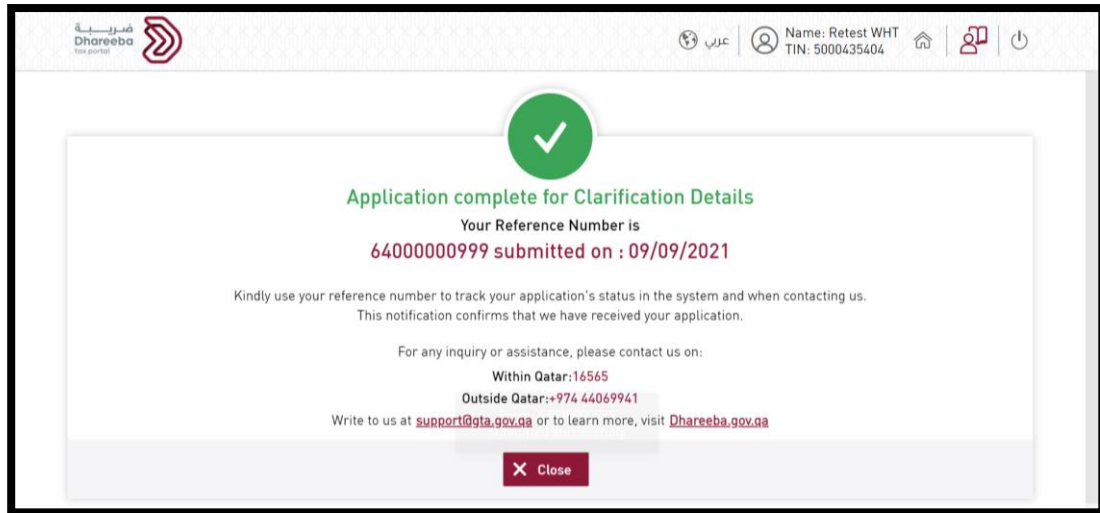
ضريبة
Dhareeba
tax portal

عربي

Name: Retest WHT
TIN: 5000435404

Application complete for Clarification Details

Your Reference Number is

64000000999 submitted on : 09/09/2021

Kindly use your reference number to track your application's status in the system and when contacting us. This notification confirms that we have received your application.

For any inquiry or assistance, please contact us on:

Within Qatar:16565

Outside Qatar:+974 44069941

Write to us at support@gta.gov.qa or to learn more, visit Dhareeba.gov.qa

Close